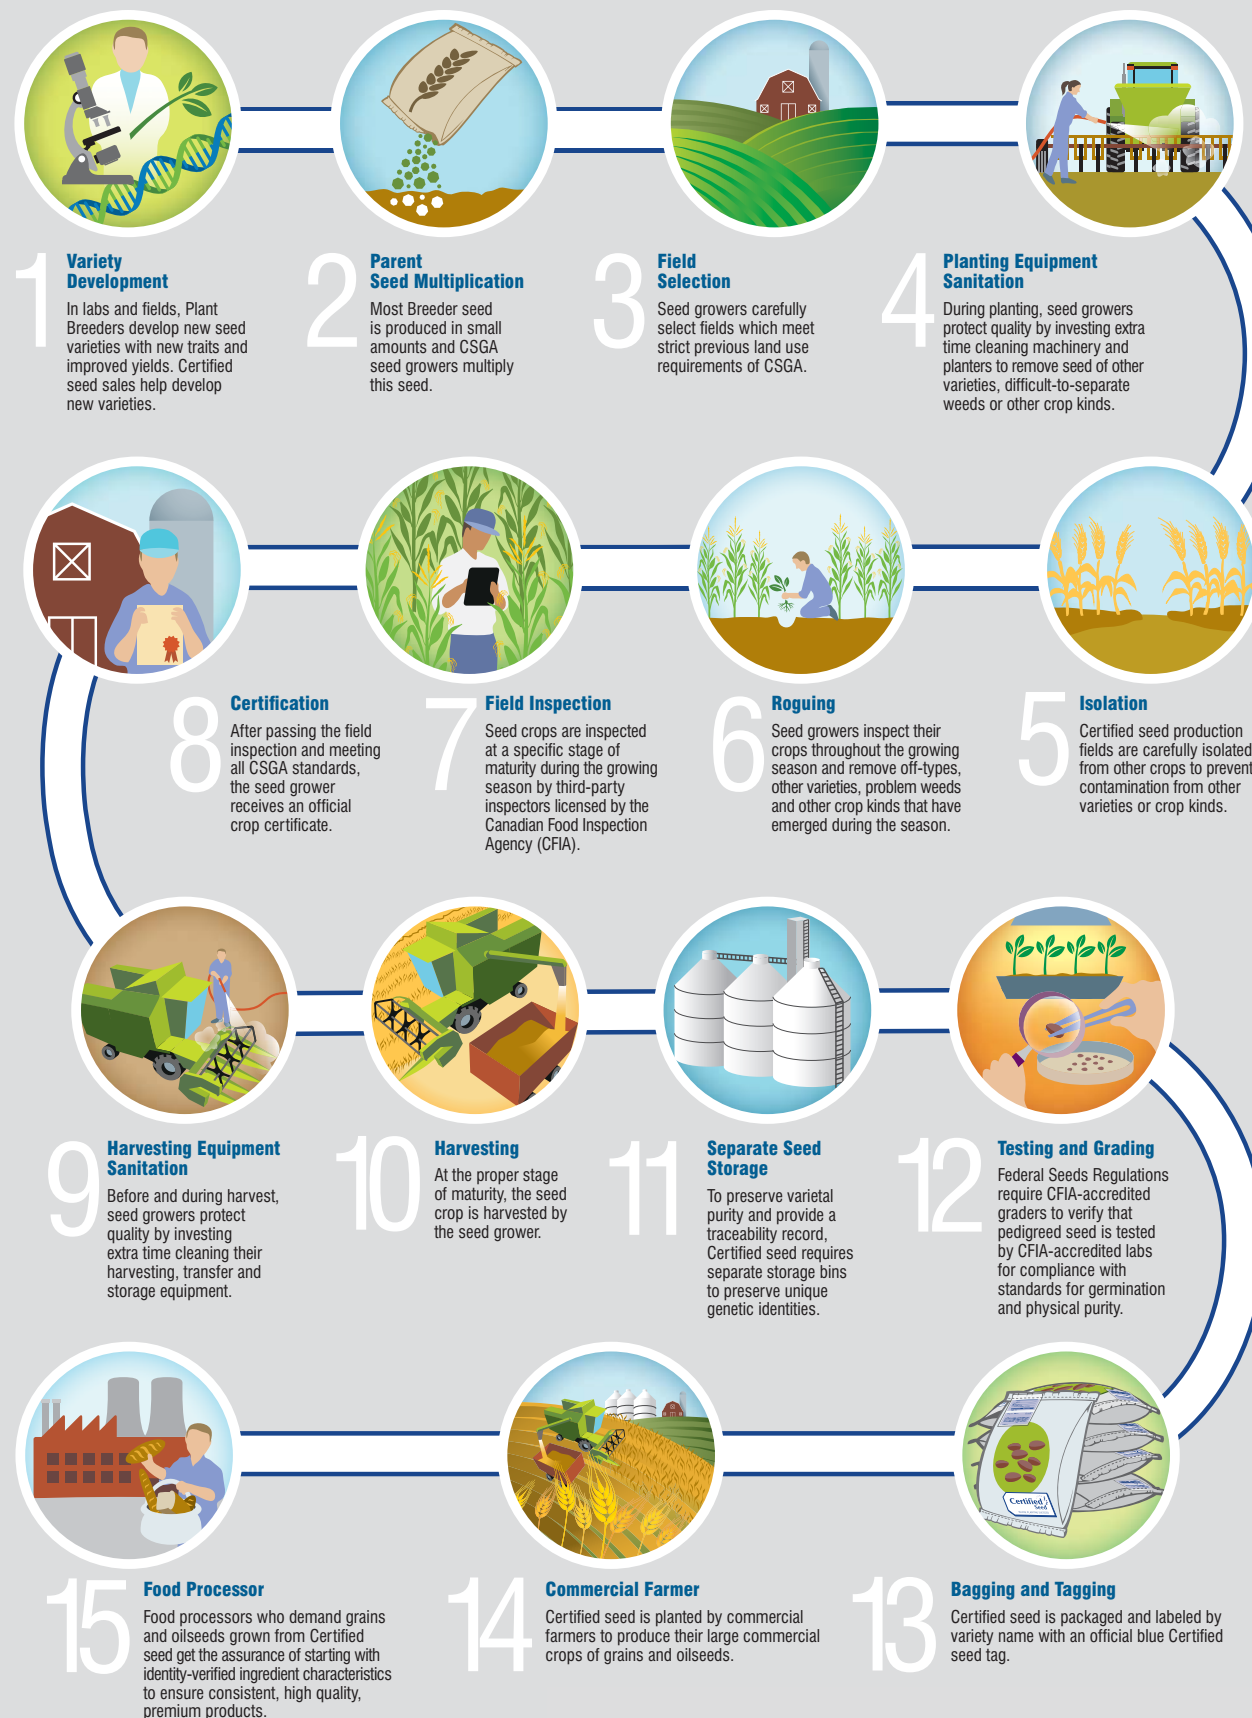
1 Variety Development
In labs and fields, Plant Breeders develop new seed varieties with new traits and improved yields. Certified seed sales help develop new varieties.

2 Parent Seed Multiplication
Most Breeder seed is produced in small amounts and CSGA seed growers multiply this seed.

3 Field Selection
Seed growers carefully select fields which meet strict previous land use requirements of CSGA.

4 Planting Equipment Sanitation
During planting, seed growers protect quality by investing extra time cleaning machinery and planters to remove seed of other varieties, difficult-to-separate weeds or other crop kinds.

8 Certification
After passing the field inspection and meeting all CSGA standards, the seed grower receives an official crop certificate.

7 Field Inspection
Seed crops are inspected at a specific stage of maturity during the growing season by third-party inspectors licensed by the Canadian Food Inspection Agency (CFIA).

6 Roguing
Seed growers inspect their crops throughout the growing season and remove off-types, other varieties, problem weeds and other crop kinds that have emerged during the season.

5 Isolation
Certified seed production fields are carefully isolated from other crops to prevent contamination from other varieties or crop kinds.

9 Harvesting Equipment Sanitation
Before and during harvest, seed growers protect quality by investing extra time cleaning their harvesting, transfer and storage equipment.

10 Harvesting
At the proper stage of maturity, the seed crop is harvested by the seed grower.

11 Separate Seed Storage
To preserve varietal purity and provide a traceability record, Certified seed requires separate storage bins to preserve unique genetic identities.

12 Testing and Grading
Federal Seeds Regulations require CFIA-accredited graders to verify that pedigreed seed is tested by CFIA-accredited labs for compliance with standards for germination and physical purity.

Certified Seed

15 Food Processor
Food processors who demand grains and oilseeds grown from Certified seed get the assurance of starting with identity-verified ingredient characteristics to ensure consistent, high quality, premium products.

14 Commercial Farmer
Certified seed is planted by commercial farmers to produce their large commercial crops of grains and oilseeds.

13 Bagging and Tagging
Certified seed is packaged and labeled by variety name with an official blue Certified seed tag.